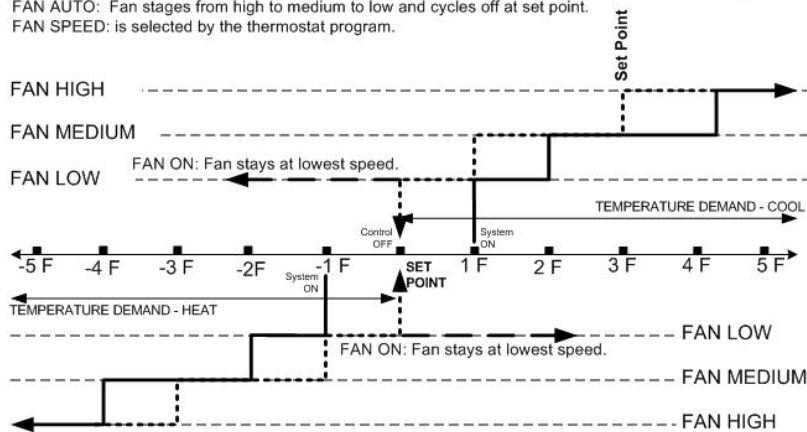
FAN AUTO: Fan stages from high to medium to low and cycles off at set point.
FAN SPEED: is selected by the thermostat program.

Set Point

FAN HIGH

FAN MEDIUM

FAN ON: Fan stays at lowest speed.

FAN LOW

TEMPERATURE DEMAND - COOL

Control OFF

System ON

-5 F
-4 F
-3 F
-2F
-1 F
SET POINT
1 F
2 F
3 F
4 F
5 F

System ON

TEMPERATURE DEMAND - HEAT

FAN LOW

FAN ON: Fan stays at lowest speed.

FAN MEDIUM

FAN HIGH